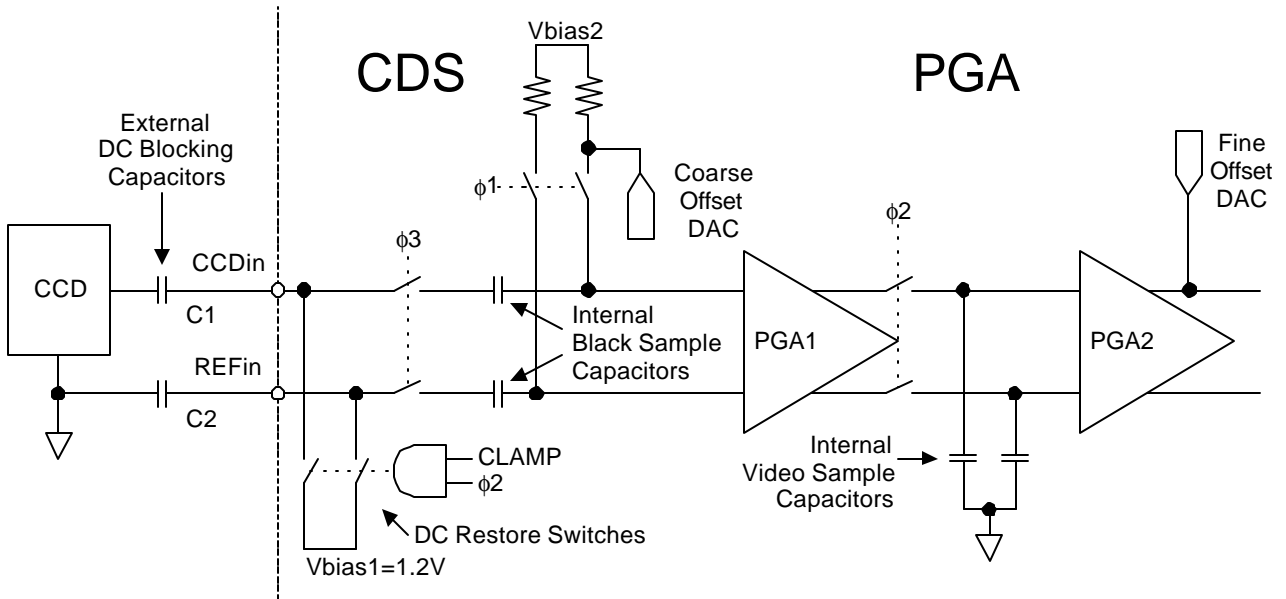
Vbias2

CDS

PGA

External DC Blocking Capacitors

Coarse Offset DAC

Fine Offset DAC

$\phi1$

$\phi2$

$\phi3$

CCD

CCDin

C1

REFin

C2

Internal Black Sample Capacitors

PGA1

PGA2

CLAMP

$\phi2$

Internal Video Sample Capacitors

DC Restore Switches

Vbias1=1.2V